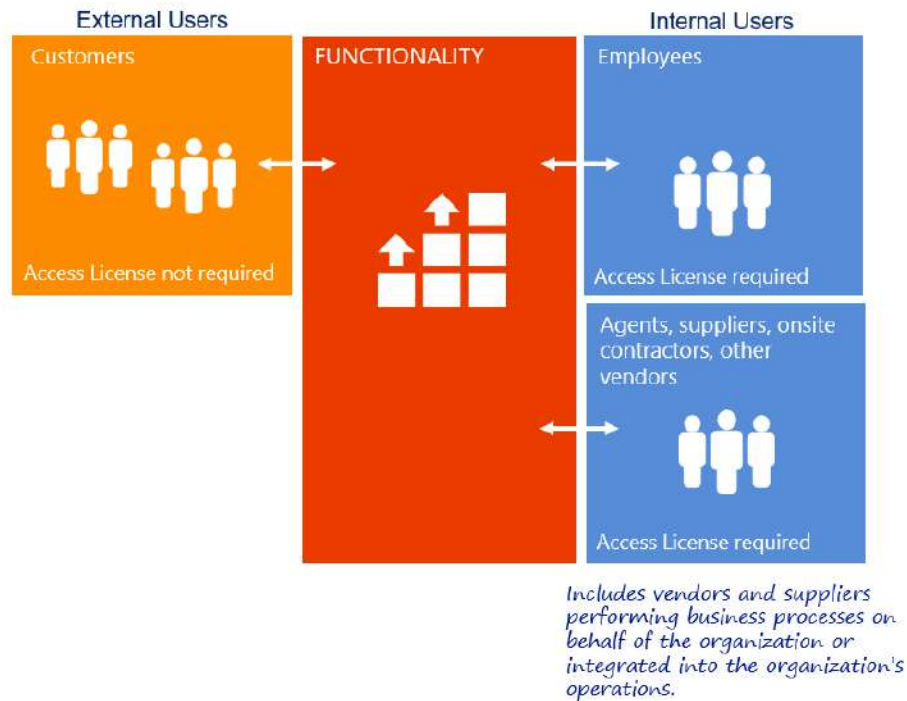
External Users

Internal Users

Customers

Access License not required

FUNCTIONALITY

Employees

Access License required

Agents, suppliers, onsite contractors, other vendors

Access License required

Includes vendors and suppliers performing business processes on behalf of the organization or integrated into the organization's operations.